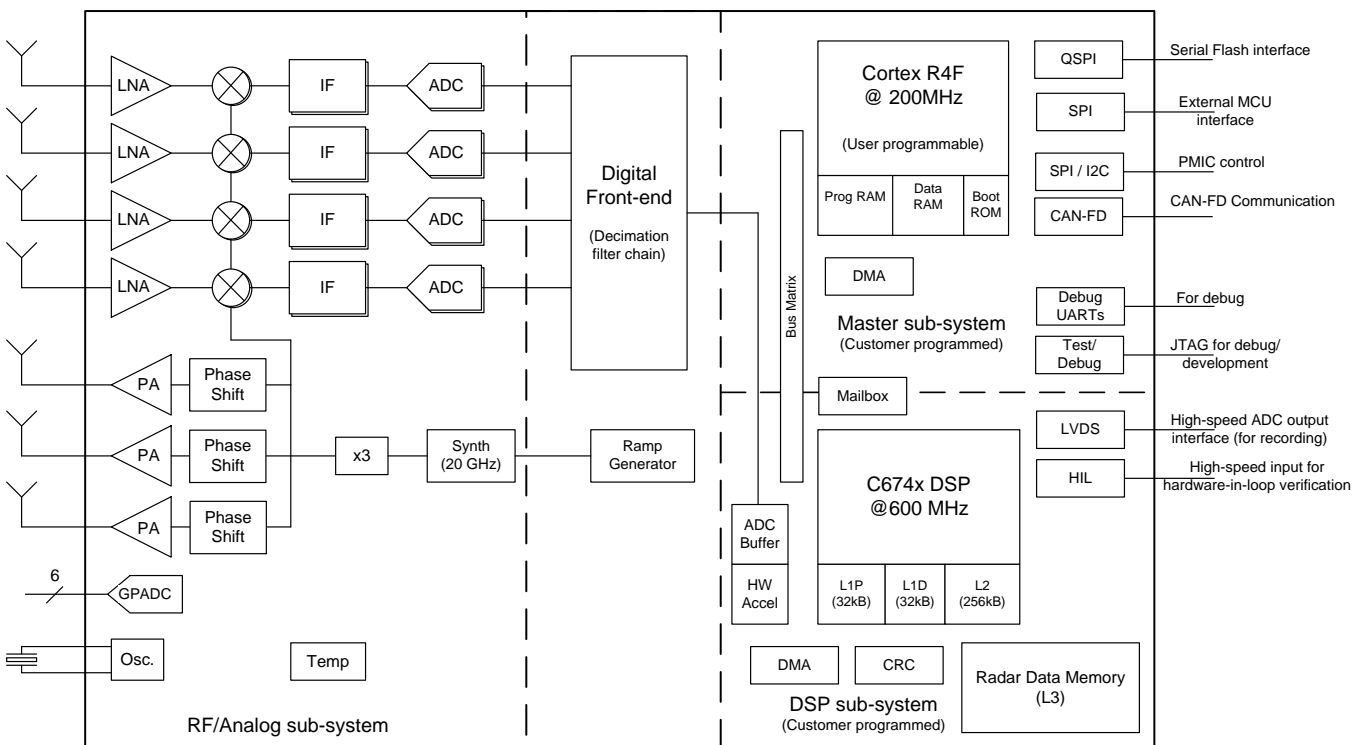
LNA
LNA
LNA
LNA
IF
IF
IF
IF
ADC
ADC
ADC
ADC
Digital Front-end
(Decimation filter chain)
PA
PA
PA
Phase Shift
Phase Shift
Phase Shift
x3
Synth (20 GHz)
Ramp Generator
6
GPADC
Osc.
Temp
RF/Analog sub-system

Cortex R4F @ 200MHz
(User programmable)
Prog RAM
Data RAM
Boot ROM
Bus Matrix
DMA
Master sub-system
(Customer programmed)
Mailbox
QSPI
Serial Flash interface
SPI
External MCU interface
SPI / I2C
PMIC control
CAN-FD
CAN-FD Communication
Debug UARTs
For debug
Test/ Debug
JTAG for debug/ development
LVDS
High-speed ADC output interface (for recording)
HIL
High-speed input for hardware-in-loop verification
ADC Buffer
HW Accel
C674x DSP @600 MHz
L1P (32kB)
L1D (32kB)
L2 (256kB)
DMA
CRC
Radar Data Memory (L3)
DSP sub-system
(Customer programmed)